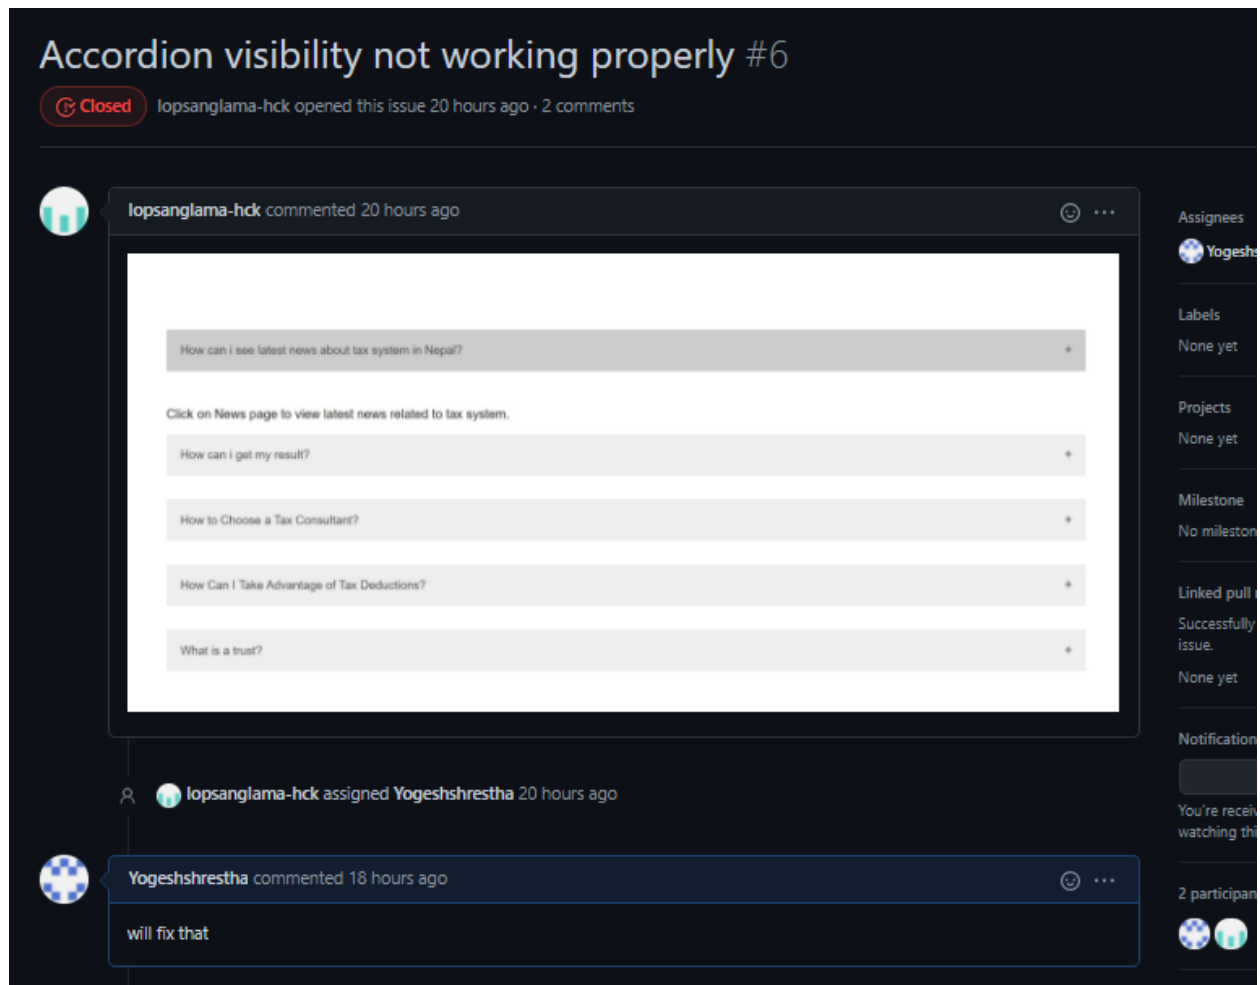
Accordion visibility not working properly #6

Closed lopsanglama-hck opened this issue 20 hours ago · 2 comments

lopsanglama-hck commented 20 hours ago

How can i see latest news about tax system in Nepal? +

Click on News page to view latest news related to tax system.

How can i get my result? +

How to Choose a Tax Consultant? +

How Can I Take Advantage of Tax Deductions? +

What is a trust? +

lopsanglama-hck assigned Yogeshshrestha 20 hours ago

Yogeshshrestha commented 18 hours ago

will fix that

Assignees
Yogeshs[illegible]

Labels
None yet

Projects
None yet

Milestone
No mileston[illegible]

Linked pull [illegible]
Successfully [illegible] issue.
None yet

Notification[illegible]

You're receiv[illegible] watching thi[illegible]

2 participan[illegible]